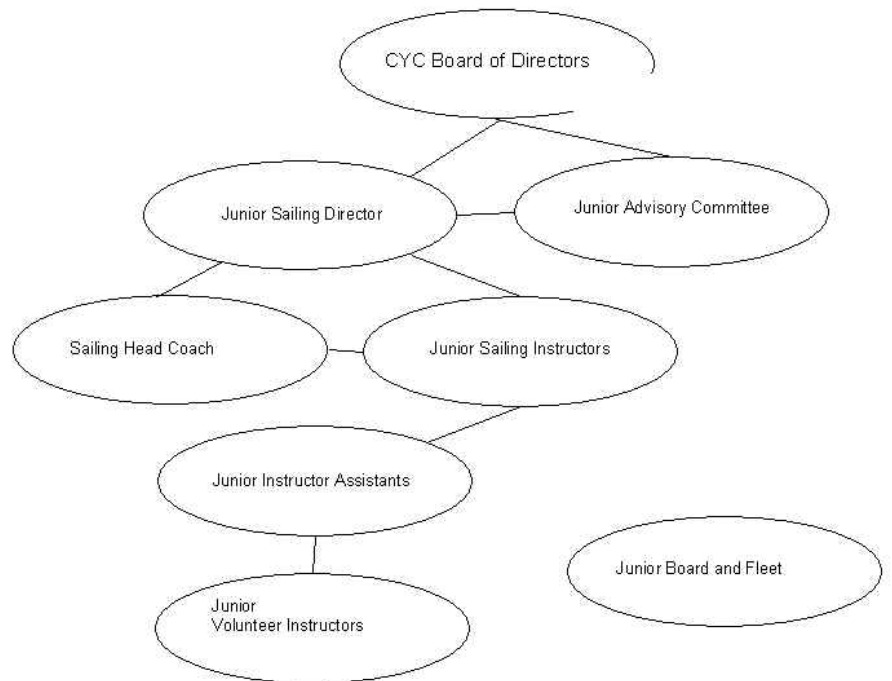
CYC Board of Directors

Junior Sailing Director

Junior Advisory Committee

Sailing Head Coach

Junior Sailing Instructors

Junior Instructor Assistants

Junior Board and Fleet

Junior
Volunteer Instructors